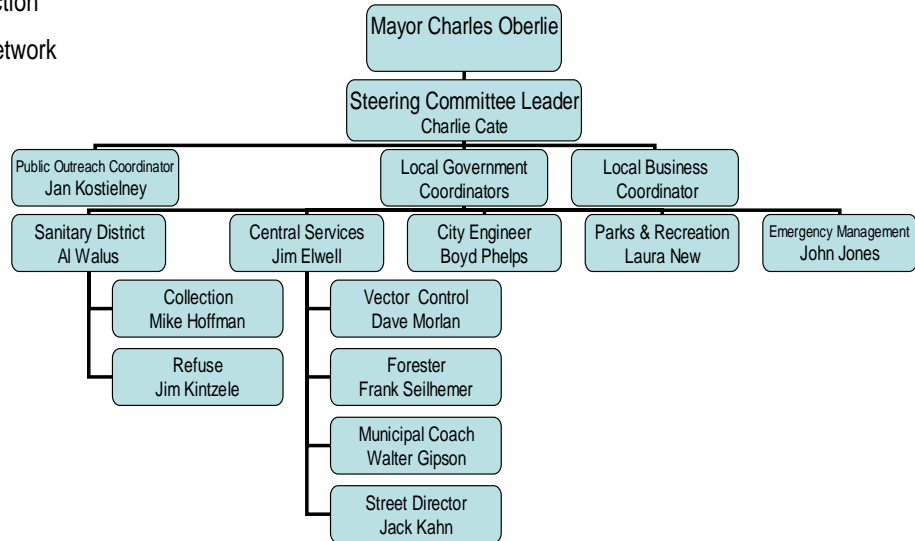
stion

etwork

Mayor Charles Oberlie

Steering Committee Leader
Charlie Cate

Public Outreach Coordinator
Jan Kostielney

Local Government Coordinators

Local Business Coordinator

Sanitary District
Al Walus

Central Services
Jim Elwell

City Engineer
Boyd Phelps

Parks & Recreation
Laura New

Emergency Management
John Jones

Collection
Mike Hoffman

Refuse
Jim Kintzele

Vector Control
Dave Morlan

Forester
Frank Seilhemer

Municipal Coach
Walter Gipson

Street Director
Jack Kahn